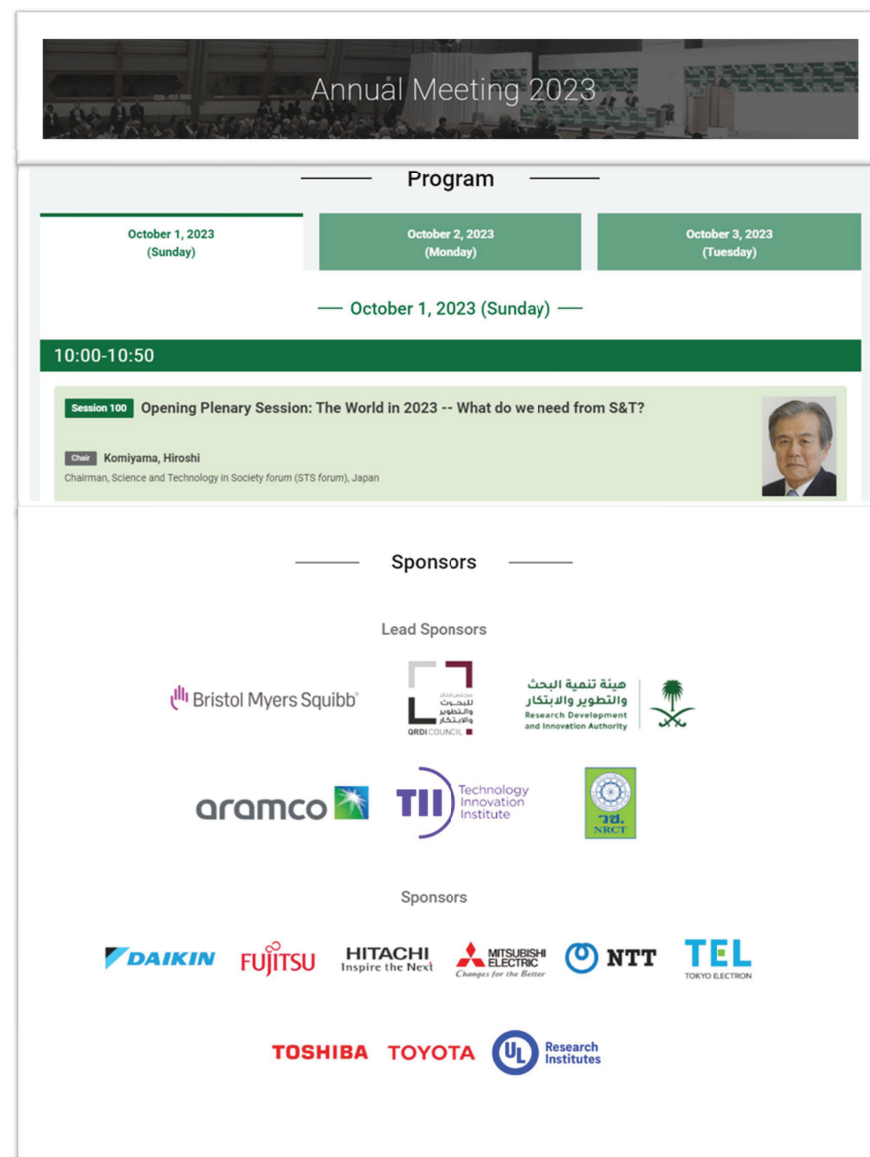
Annual Meeting 2023

Program

October 1, 2023 (Sunday)

October 2, 2023 (Monday)

October 3, 2023 (Tuesday)

October 1, 2023 (Sunday)

10:00-10:50

Session 100 Opening Plenary Session: The World in 2023 -- What do we need from S&T?

Chair Komiyama, Hiroshi

Chairman, Science and Technology in Society forum (STS forum), Japan

Sponsors

Lead Sponsors

Bristol Myers Squibb

مجلس قطر للبحوث والتطوير والابتكار
QRDI COUNCIL

هيئة تنمية البحث والتطوير والابتكار
Research Development and Innovation Authority

aramco

TII Technology Innovation Institute

วช. NRCT

Sponsors

DAIKIN

FUJITSU

HITACHI Inspire the Next

MITSUBISHI ELECTRIC Changes for the Better

NTT

TEL TOKYO ELECTRON

TOSHIBA

TOYOTA

UL Research Institutes